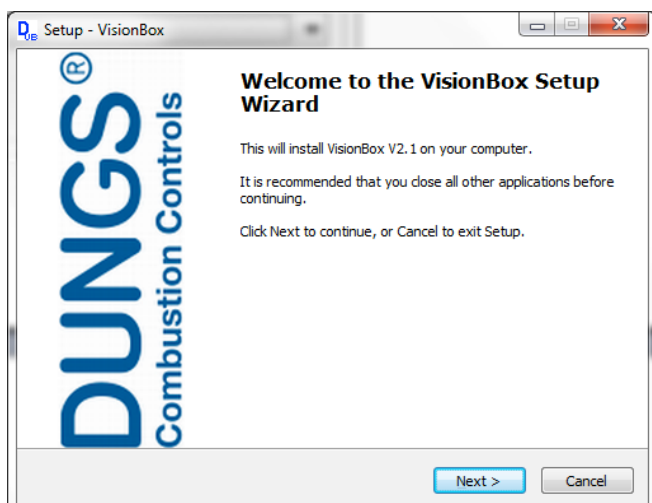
Setup - VisionBox

DUNGS®
Combustion Controls

Welcome to the VisionBox Setup Wizard

This will install VisionBox V2.1 on your computer.

It is recommended that you close all other applications before continuing.

Click Next to continue, or Cancel to exit Setup.

Next >
Cancel